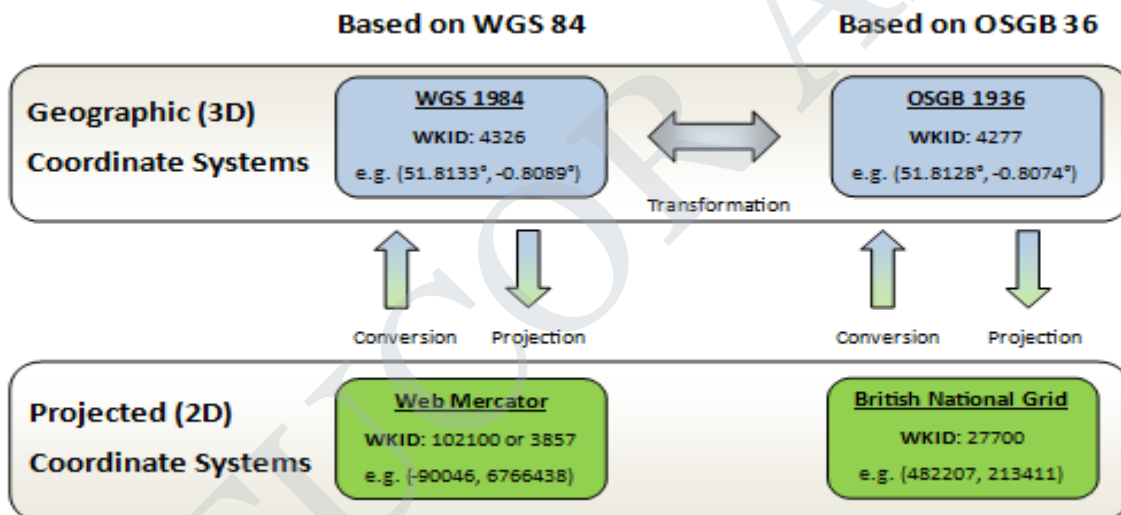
Based on WGS 84

Based on OSGB 36

Geographic (3D) Coordinate Systems

WGS 1984
WKID: 4326
e.g. (51.8133°, -0.8089°)

Transformation

OSGB 1936
WKID: 4277
e.g. (51.8128°, -0.8074°)

Conversion

Projection

Conversion

Projection

Projected (2D) Coordinate Systems

Web Mercator
WKID: 102100 or 3857
e.g. (-90046, 6766438)

British National Grid
WKID: 27700
e.g. (482207, 213411)